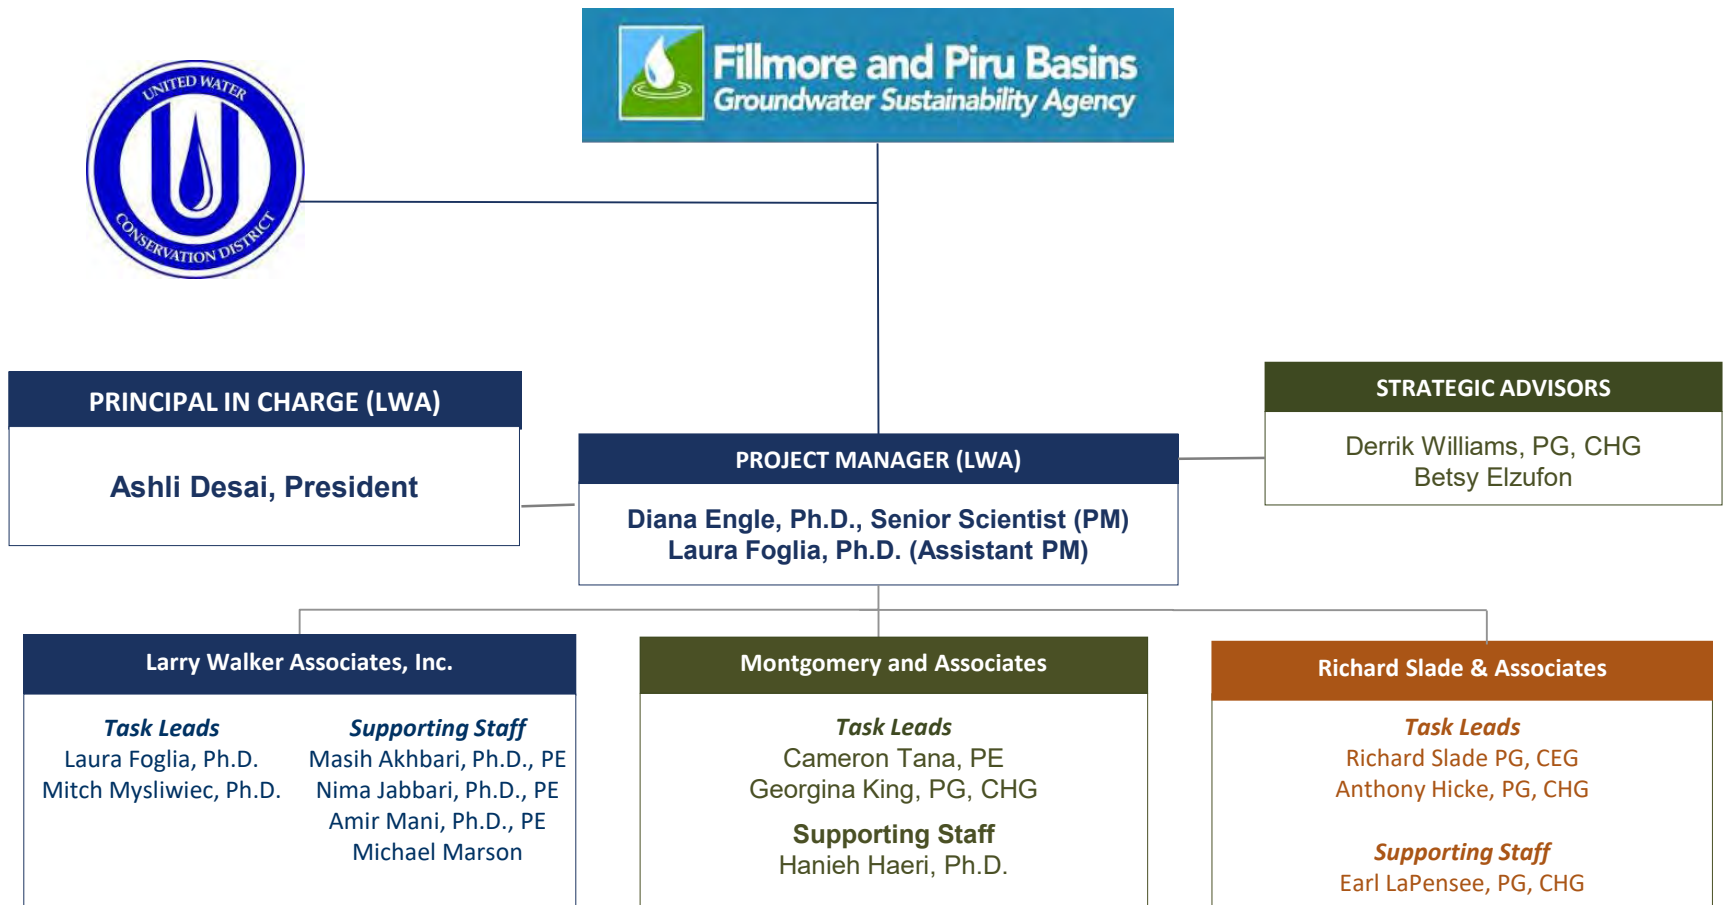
Fillmore and Piru Basins
Groundwater Sustainability Agency

UNITED WATER
CONSERVATION DISTRICT

PRINCIPAL IN CHARGE (LWA)

Ashli Desai, President

PROJECT MANAGER (LWA)

Diana Engle, Ph.D., Senior Scientist (PM)
Laura Foglia, Ph.D. (Assistant PM)

STRATEGIC ADVISORS

Derrik Williams, PG, CHG
Betsy Elzufon

Larry Walker Associates, Inc.

Task Leads
Laura Foglia, Ph.D.
Mitch Mysliwiec, Ph.D.

Supporting Staff
Masih Akhbari, Ph.D., PE
Nima Jabbari, Ph.D., PE
Amir Mani, Ph.D., PE
Michael Marson

Montgomery and Associates

Task Leads
Cameron Tana, PE
Georgina King, PG, CHG

Supporting Staff
Hanieh Haeri, Ph.D.

Richard Slade & Associates

Task Leads
Richard Slade PG, CEG
Anthony Hicke, PG, CHG

Supporting Staff
Earl LaPensee, PG, CHG